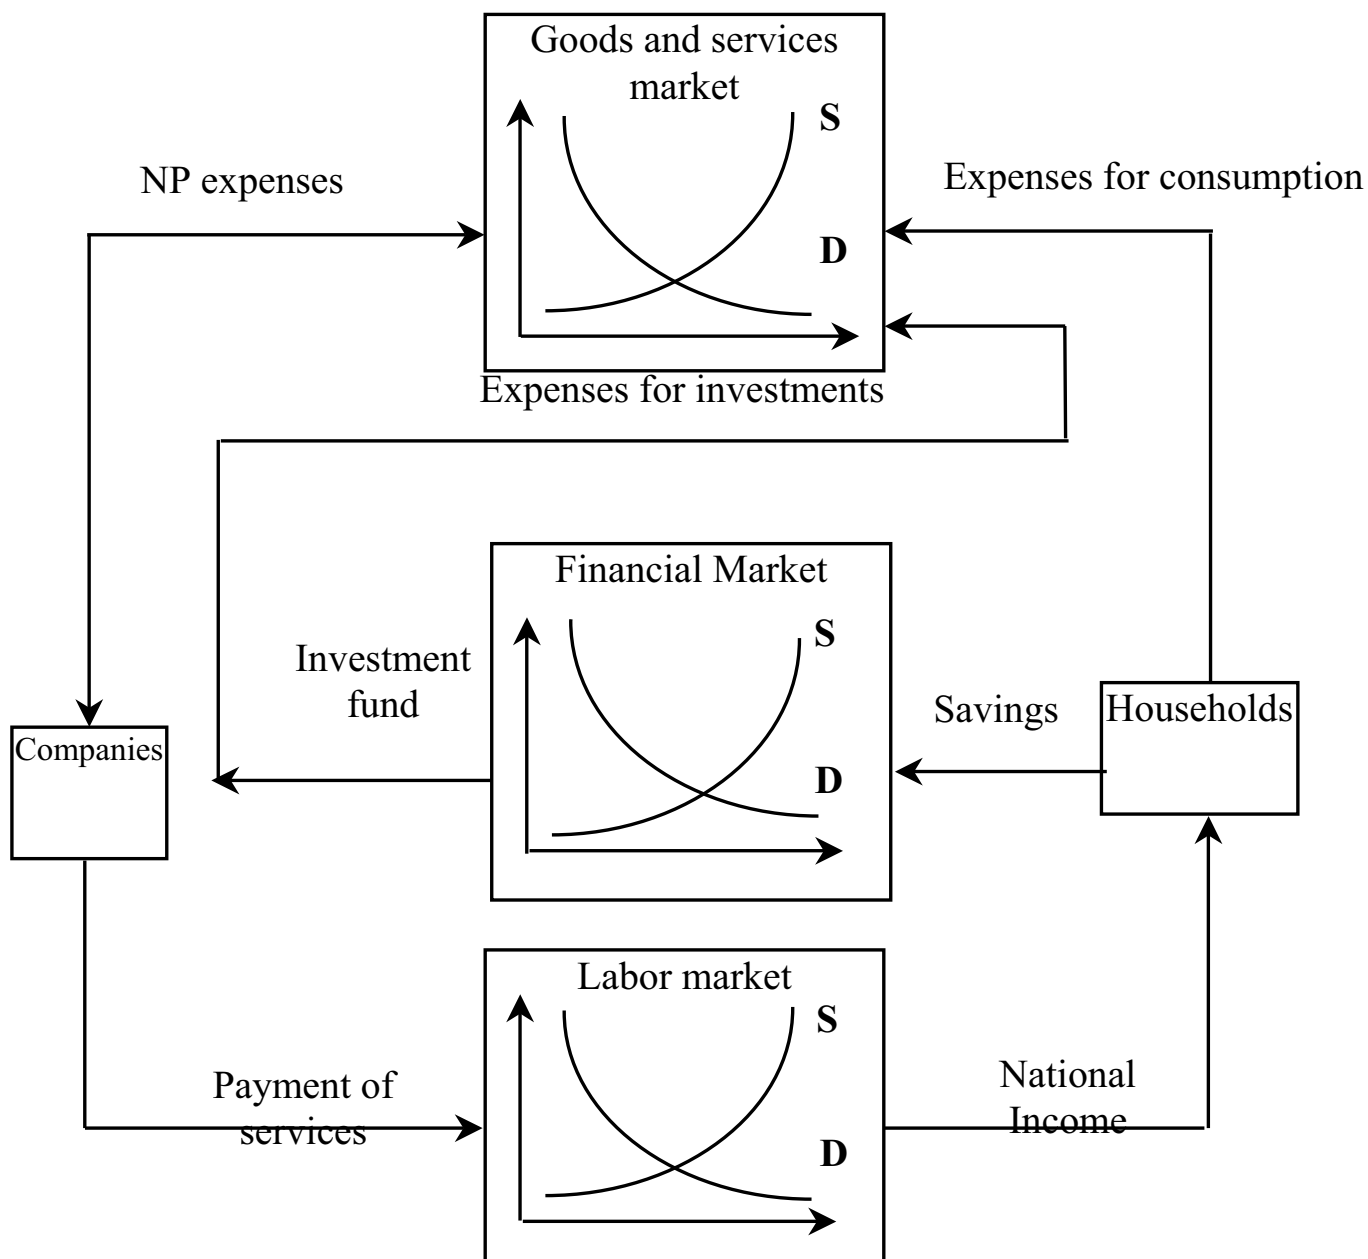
Goods and services market

S

D

NP expenses

Expenses for consumption

Expenses for investments

Financial Market

S

D

Investment fund

Savings

Households

Companies

Labor market

S

D

Payment of services

National Income